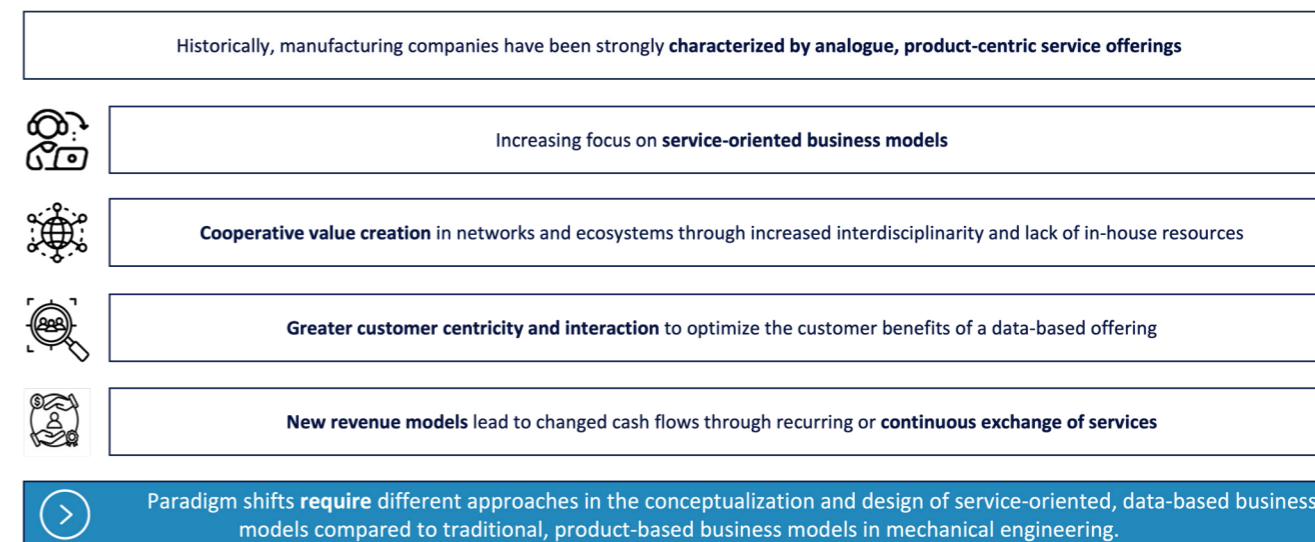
Historically, manufacturing companies have been strongly characterized by analogue, product-centric service offerings

Increasing focus on service-oriented business models

Cooperative value creation in networks and ecosystems through increased interdisciplinarity and lack of in-house resources

Greater customer centricity and interaction to optimize the customer benefits of a data-based offering

New revenue models lead to changed cash flows through recurring or continuous exchange of services

Paradigm shifts require different approaches in the conceptualization and design of service-oriented, data-based business models compared to traditional, product-based business models in mechanical engineering.